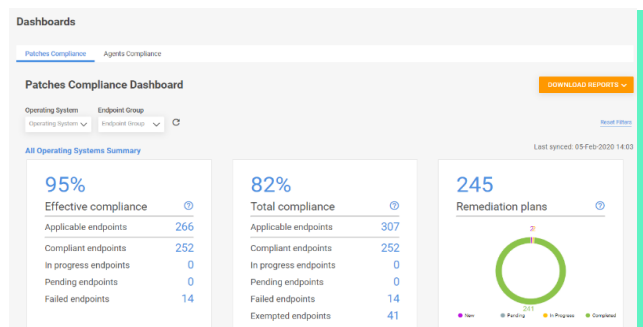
Dashboards

Patches Compliance Agents Compliance

Patches Compliance Dashboard

DOWNLOAD REPORTS

Operating System
Operating System

Endpoint Group
Endpoint Group

Reset Filters

All Operating Systems Summary

Last synced: 05-Feb-2020 14:03

95%
Effective compliance

| | |
|---|---|
| Applicable endpoints | 266 |
| Compliant endpoints | 252 |
| In progress endpoints | 0 |
| Pending endpoints | 0 |
| Failed endpoints | 14 |

82%
Total compliance

| | |
|---|---|
| Applicable endpoints | 307 |
| Compliant endpoints | 252 |
| In progress endpoints | 0 |
| Pending endpoints | 0 |
| Failed endpoints | 14 |
| Exempted endpoints | 41 |

245
Remediation plans

21

241

New Pending In Progress Completed